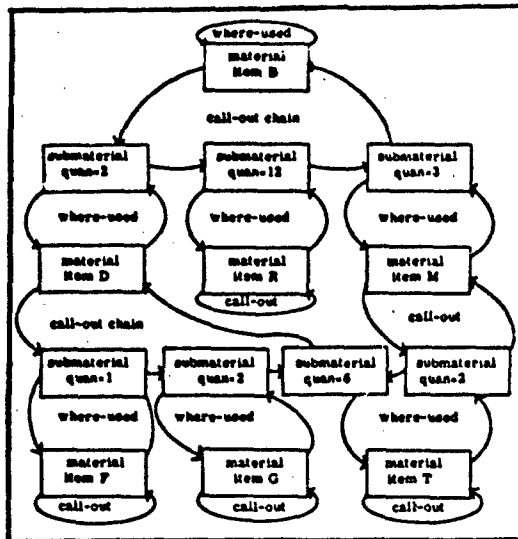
where-used

material
item B

call-out chain

submaterial
quan=2

submaterial
quan=12

submaterial
quan=3

where-used

where-used

where-used

material
item D

material
item R

call-out

material
item M

call-out chain

call-out

submaterial
quan=1

submaterial
quan=2

submaterial
quan=6

submaterial
quan=2

where-used

where-used

where-used

material
item F

call-out

material
item G

material
item T

call-out